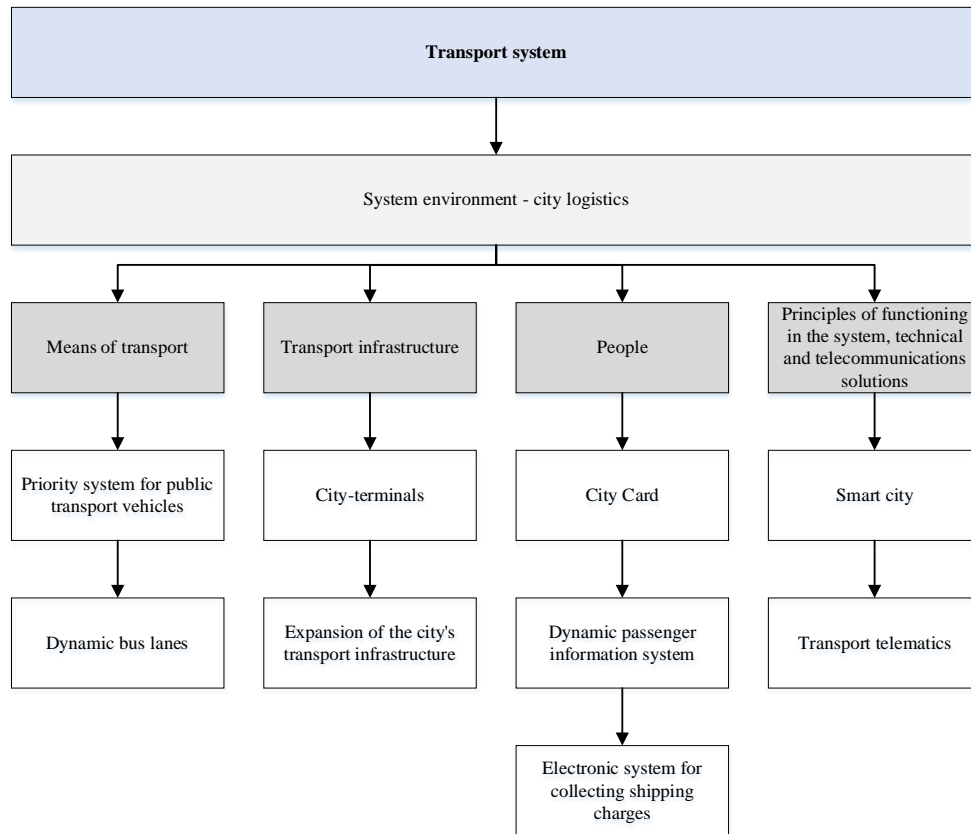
Transport system

System environment - city logistics

Means of transport

Priority system for public transport vehicles

Dynamic bus lanes

Transport infrastructure

City-terminals

Expansion of the city's transport infrastructure

People

City Card

Dynamic passenger information system

Electronic system for collecting shipping charges

Principles of functioning in the system, technical and telecommunications solutions

Smart city

Transport telematics